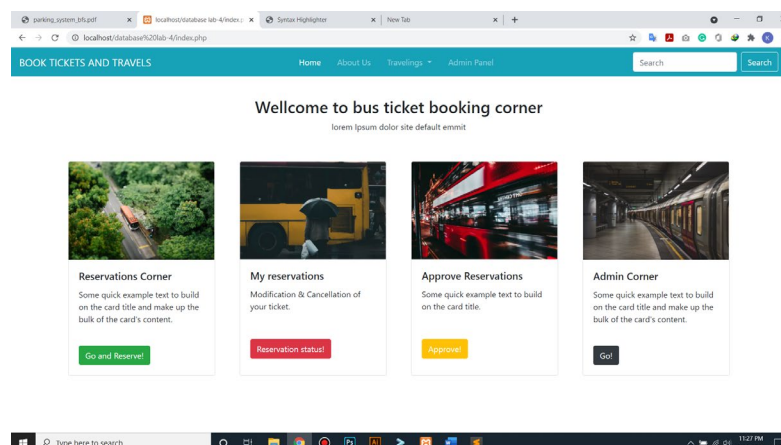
parking_system_bfs.pdf × localhost/database lab-4/index.p × Syntax Highlighter × New Tab × +

localhost/database%20lab-4/index.php

BOOK TICKETS AND TRAVELS Home About Us Travelings Admin Panel Search Search

Wellcome to bus ticket booking corner

lorem Ipsum dolor site default emmit

Reservations Corner

Some quick example text to build on the card title and make up the bulk of the card's content.

Go and Reserve!

My reservations

Modification & Cancellation of your ticket.

Reservation status!

Approve Reservations

Some quick example text to build on the card title.

Approve!

Admin Corner

Some quick example text to build on the card title and make up the bulk of the card's content.

Go!

Type here to search

11:27 PM